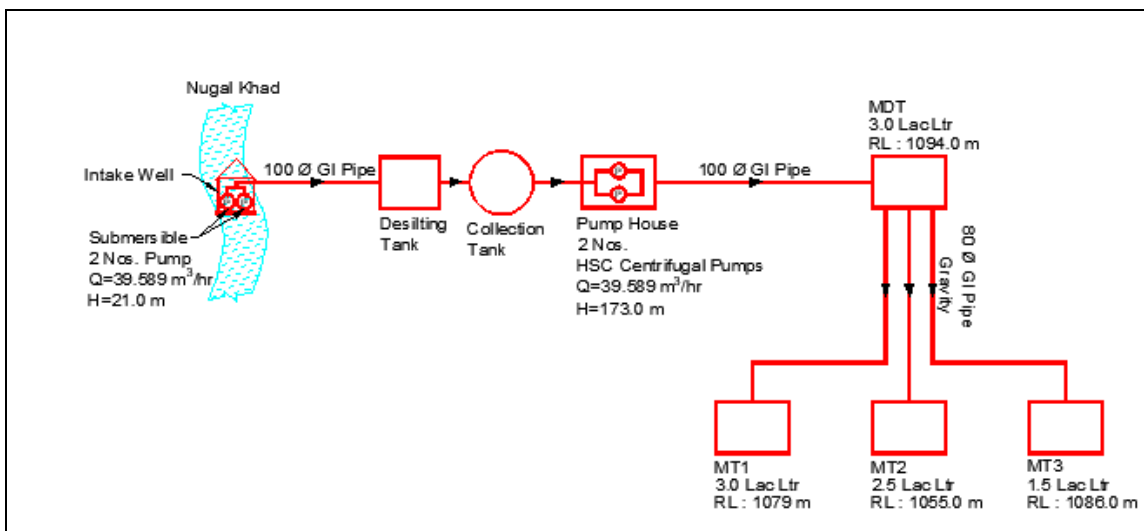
Nugal Khad

Intake Well

Submersible
2 Nos. Pump
Q=39.589 $m^3$/hr
H=21.0 m

100 Ø GI Pipe

Desilting Tank

Collection Tank

Pump House
2 Nos.
HSC Centrifugal Pumps
Q=39.589 $m^3$/hr
H=173.0 m

100 Ø GI Pipe

MDT
3.0 Lac Ltr
RL : 1094.0 m

80 Ø GI Pipe
Gravity

MT1
3.0 Lac Ltr
RL : 1079 m

MT2
2.5 Lac Ltr
RL : 1055.0 m

MT3
1.5 Lac Ltr
RL : 1086.0 m